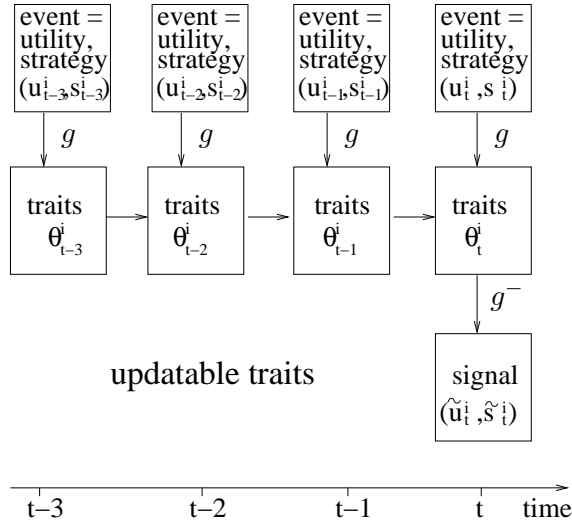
event = utility, strategy $(u^i_{t-3}, s^i_{t-3})$

event = utility, strategy $(u^i_{t-2}, s^i_{t-2})$

event = utility, strategy $(u^i_{t-1}, s^i_{t-1})$

event = utility, strategy $(u^i_t, s^i_t)$

$g$

$g$

$g$

$g$

traits $\theta^i_{t-3}$

traits $\theta^i_{t-2}$

traits $\theta^i_{t-1}$

traits $\theta^i_t$

$g^-$

updatable traits

signal $(\tilde{u}^i_t, \tilde{s}^i_t)$

t−3 t−2 t−1 t time